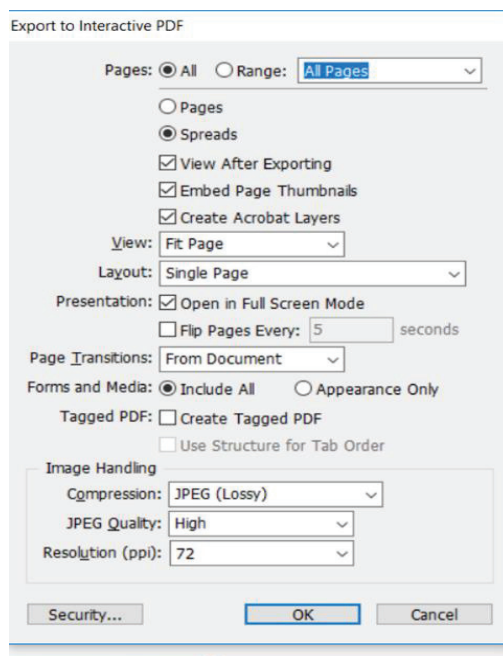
Export to Interactive PDF

Pages: All Range: All Pages

Pages

Spreads

View After Exporting

Embed Page Thumbnails

Create Acrobat Layers

View: Fit Page

Layout: Single Page

Presentation: Open in Full Screen Mode

Flip Pages Every: 5 seconds

Page Transitions: From Document

Forms and Media: Include All Appearance Only

Tagged PDF: Create Tagged PDF

Use Structure for Tab Order

Image Handling

Compression: JPEG (Lossy)

JPEG Quality: High

Resolution (ppi): 72

Security...

OK

Cancel